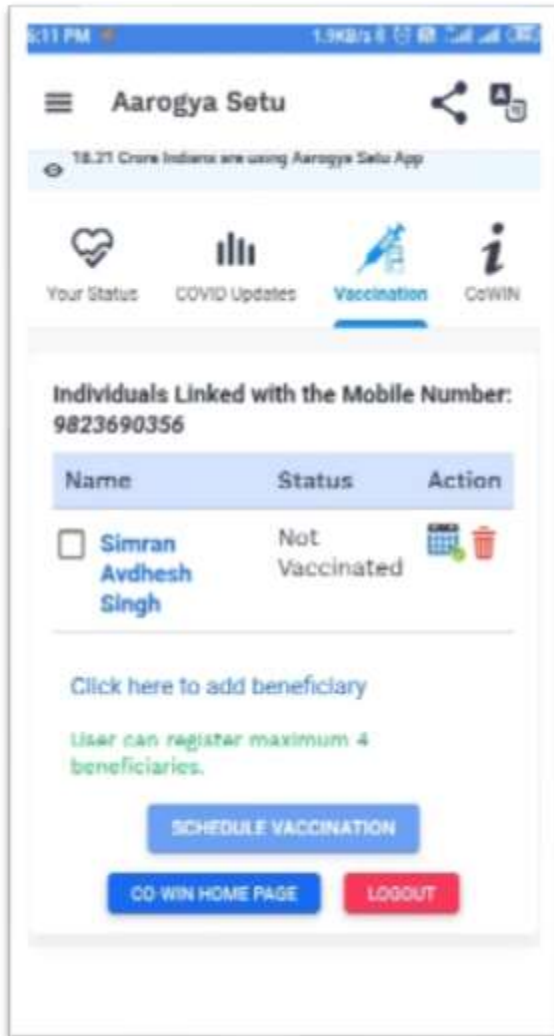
5:11 PM 1.9KB/s

Aarogya Setu

18.21 Crore Indians are using Aarogya Setu App

Your Status COVID Updates Vaccination CoWIN

Individuals Linked with the Mobile Number: 9823690356

| Name | Status | Action |
|---|---|---|
| Simran Avdhesh Singh | Not Vaccinated | |

Click here to add beneficiary

User can register maximum 4 beneficiaries.

SCHEDULE VACCINATION

CO-WIN HOME PAGE

LOGOUT